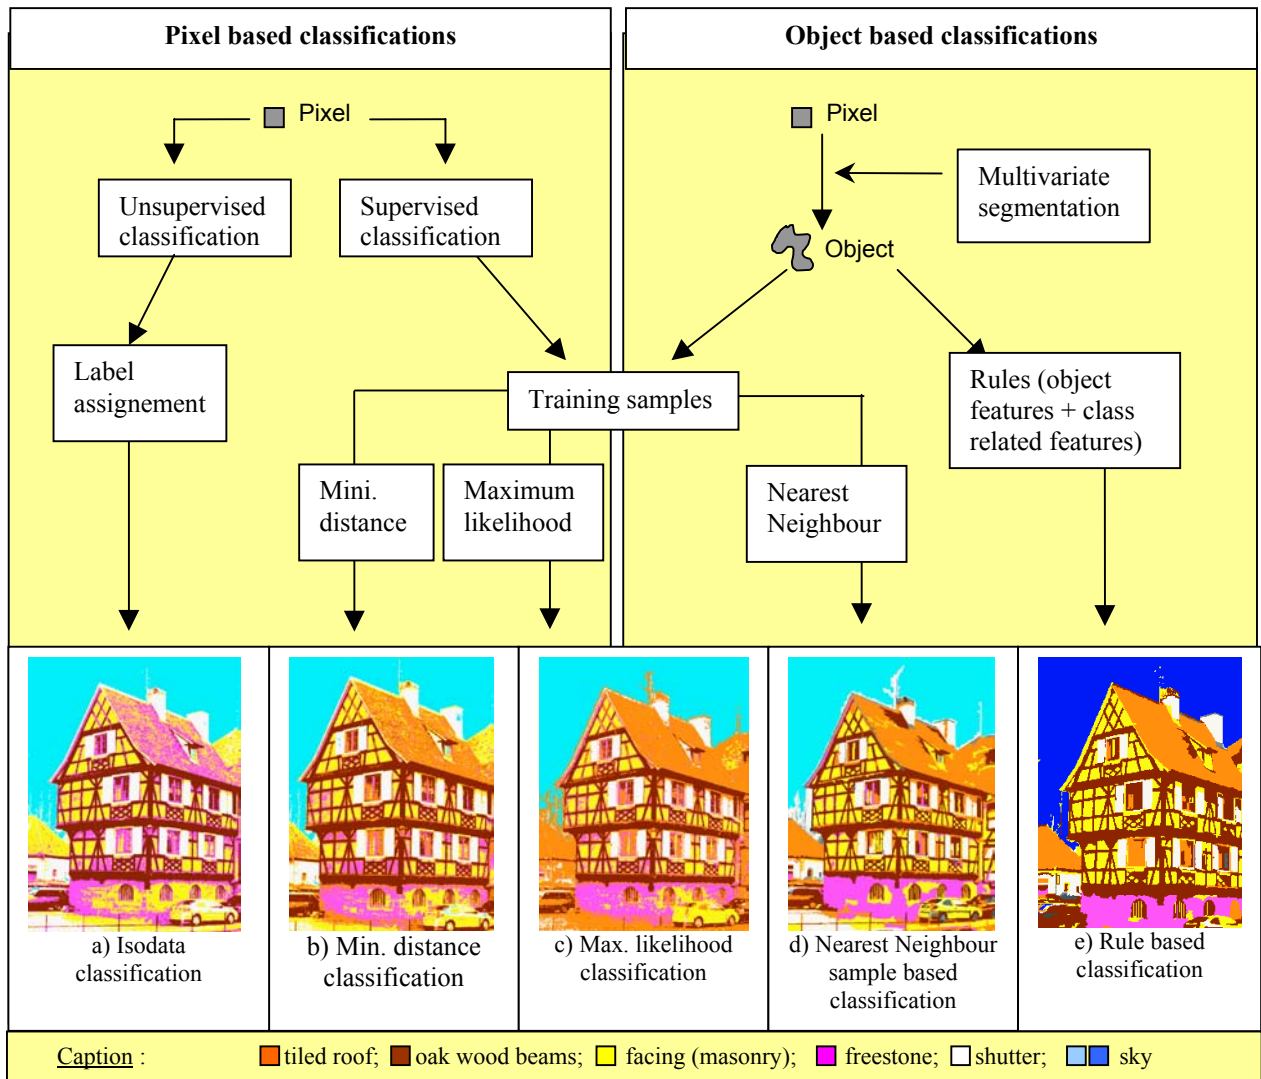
Pixel based classifications

Object based classifications

Pixel

Unsupervised classification

Supervised classification

Label assignement

Training samples

Mini. distance

Maximum likelihood

Pixel

Multivariate segmentation

Object

Rules (object features + class related features)

Nearest Neighbour

a) Isodata classification

b) Min. distance classification

c) Max. likelihood classification

d) Nearest Neighbour sample based classification

e) Rule based classification

Caption : tiled roof; oak wood beams; facing (masonry); freestone; shutter; sky